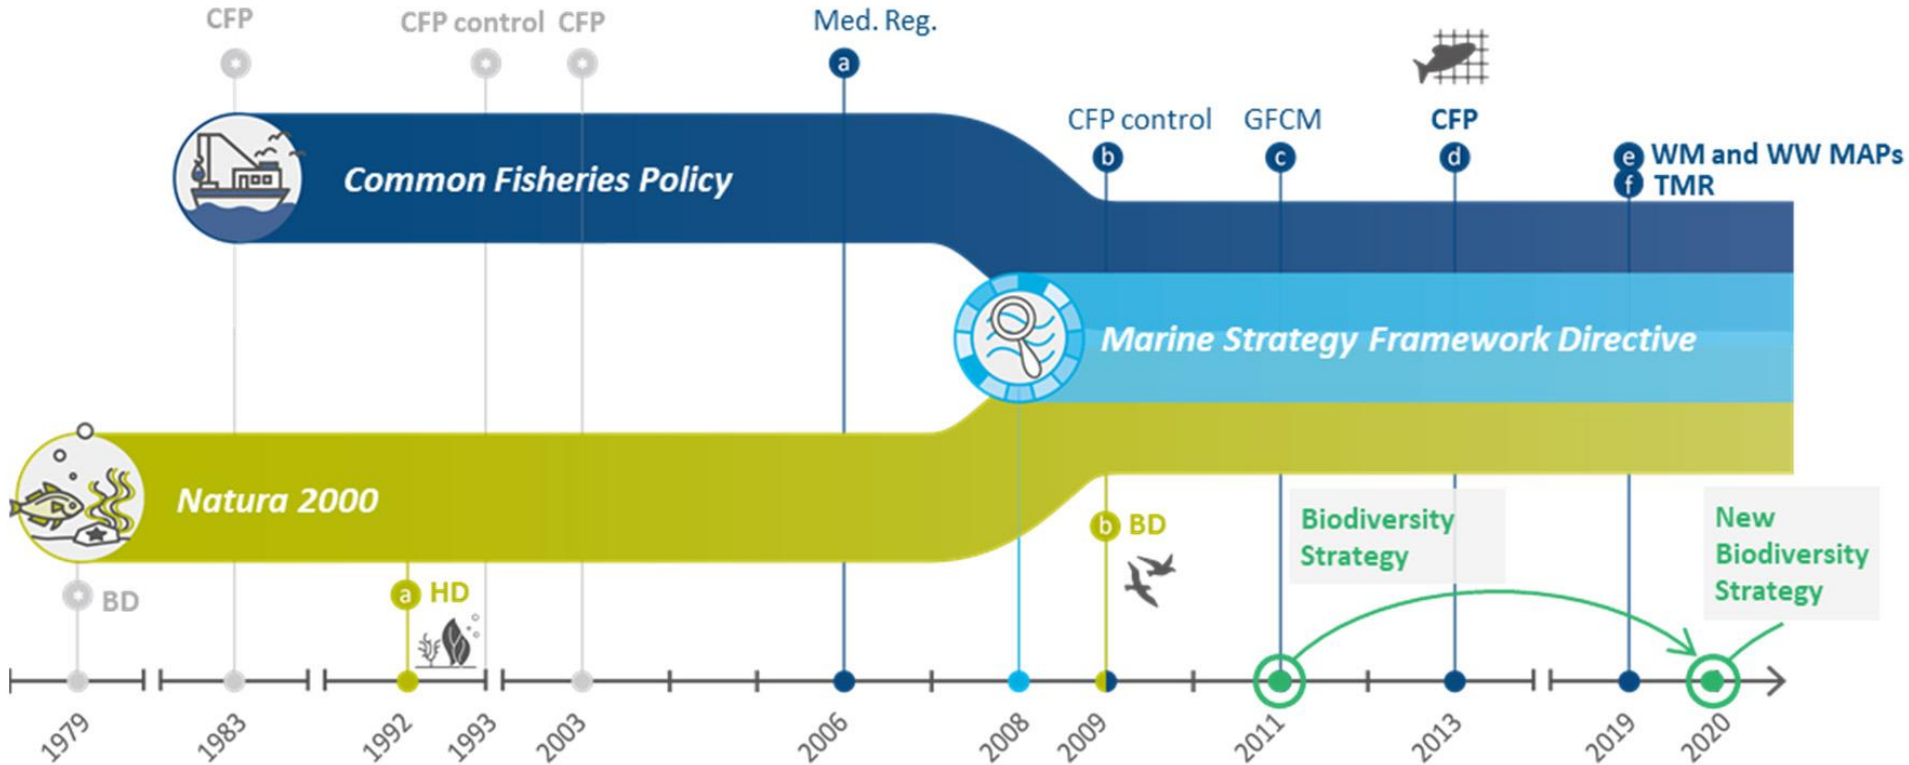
CFP

CFP control CFP

Med. Reg.

a

Common Fisheries Policy

CFP control

b

GFCM

c

CFP

d

e WM and WW MAPs

f TMR

Marine Strategy Framework Directive

Natura 2000

b BD

Biodiversity Strategy

New Biodiversity Strategy

BD

a HD

1979

1983

1992

1993

2003

2006

2008

2009

2011

2013

2019

2020